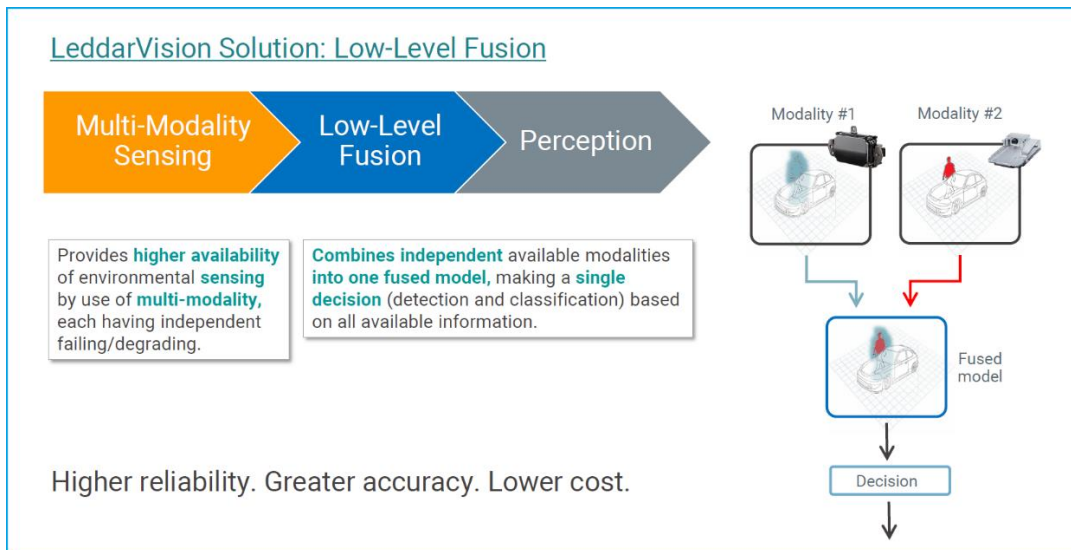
LeddarVision Solution: Low-Level Fusion

Multi-Modality Sensing

Low-Level Fusion

Perception

Provides higher availability of environmental sensing by use of multi-modality, each having independent failing/degrading.

Combines independent available modalities into one fused model, making a single decision (detection and classification) based on all available information.

Higher reliability. Greater accuracy. Lower cost.

Modality #1

Modality #2

Fused model

Decision